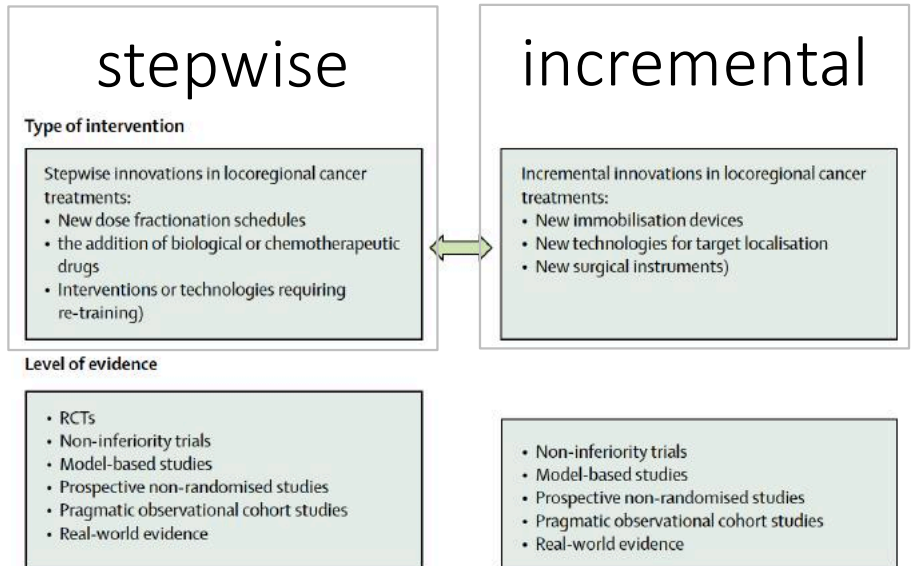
stepwise

incremental

Type of intervention

Stepwise innovations in locoregional cancer treatments:
• New dose fractionation schedules
• the addition of biological or chemotherapeutic drugs
• Interventions or technologies requiring re-training)

Incremental innovations in locoregional cancer treatments:
• New immobilisation devices
• New technologies for target localisation
• New surgical instruments)

Level of evidence

• RCTs
• Non-inferiority trials
• Model-based studies
• Prospective non-randomised studies
• Pragmatic observational cohort studies
• Real-world evidence

• Non-inferiority trials
• Model-based studies
• Prospective non-randomised studies
• Pragmatic observational cohort studies
• Real-world evidence